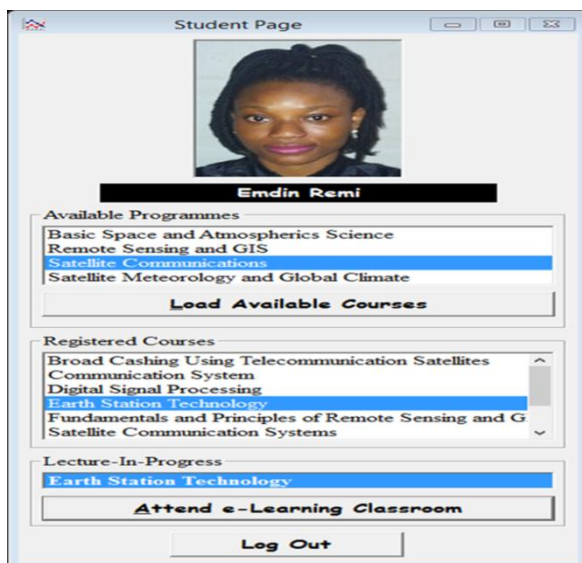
Student Page

Emdin Remi

Available Programmes

Basic Space and Atmospherics Science
Remote Sensing and GIS
Satellite Communications
Satellite Meteorology and Global Climate

Load Available Courses

Registered Courses

Broad Cashing Using Telecommunication Satellites
Communication System
Digital Signal Processing
Earth Station Technology
Fundamentals and Principles of Remote Sensing and G
Satellite Communication Systems

Lecture-In-Progress

Earth Station Technology

Attend e-Learning Classroom

Log Out